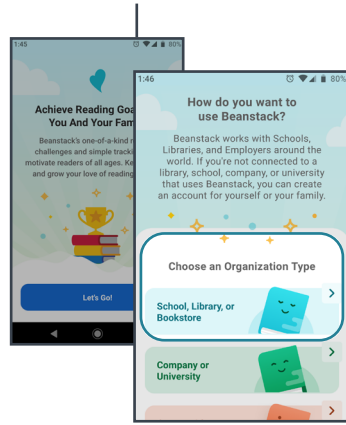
1:45

80%

Achieve Reading Goa You And Your Fam

Beanstack's one-of-a-kind r challenges and simple track motivate readers of all ages. Ke and grow your love of reading

Let's Go!

1:46

80%

How do you want to use Beanstack?

Beanstack works with Schools, Libraries, and Employers around the world. If you're not connected to a library, school, company, or university that uses Beanstack, you can create an account for yourself or your family.

Choose an Organization Type

School, Library, or Bookstore

Company or University